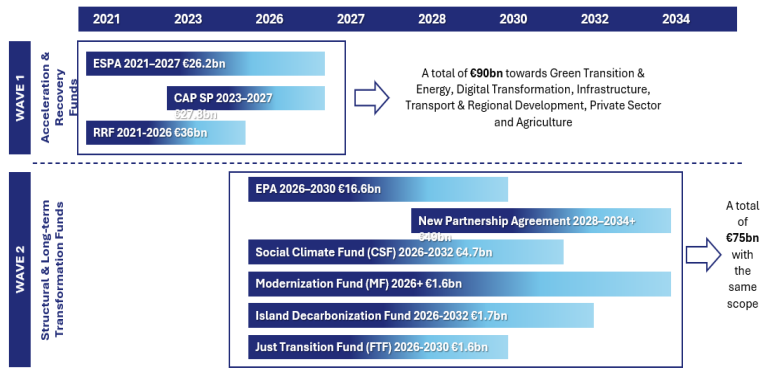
| 2021 | 2023 | 2026 | 2027 | 2028 | 2030 | 2032 | 2034 |
|---|---|---|---|---|---|---|---|

WAVE 1

Acceleration & Recovery Funds

ESPA 2021–2027 €26.2bn

CAP SP 2023–2027 €27.8bn

RRF 2021-2026 €36bn

A total of **€90bn** towards Green Transition & Energy, Digital Transformation, Infrastructure, Transport & Regional Development, Private Sector and Agriculture

WAVE 2

Structural & Long-term Transformation Funds

EPA 2026–2030 €16.6bn

New Partnership Agreement 2028–2034+ €49bn

Social Climate Fund (CSF) 2026-2032 €4.7bn

Modernization Fund (MF) 2026+ €1.6bn

Island Decarbonization Fund 2026-2032 €1.7bn

Just Transition Fund (FTF) 2026-2030 €1.6bn

A total of **€75bn** with the same scope